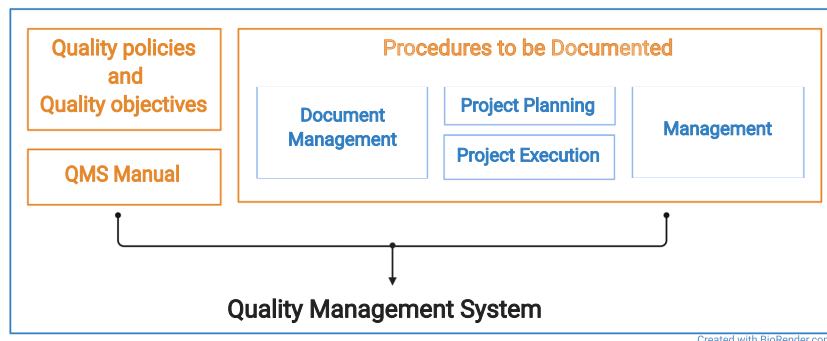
Quality policies
and
Quality objectives

QMS Manual

Procedures to be Documented

Document Management

Project Planning

Project Execution

Management

Quality Management System

Created with BioRender.cor